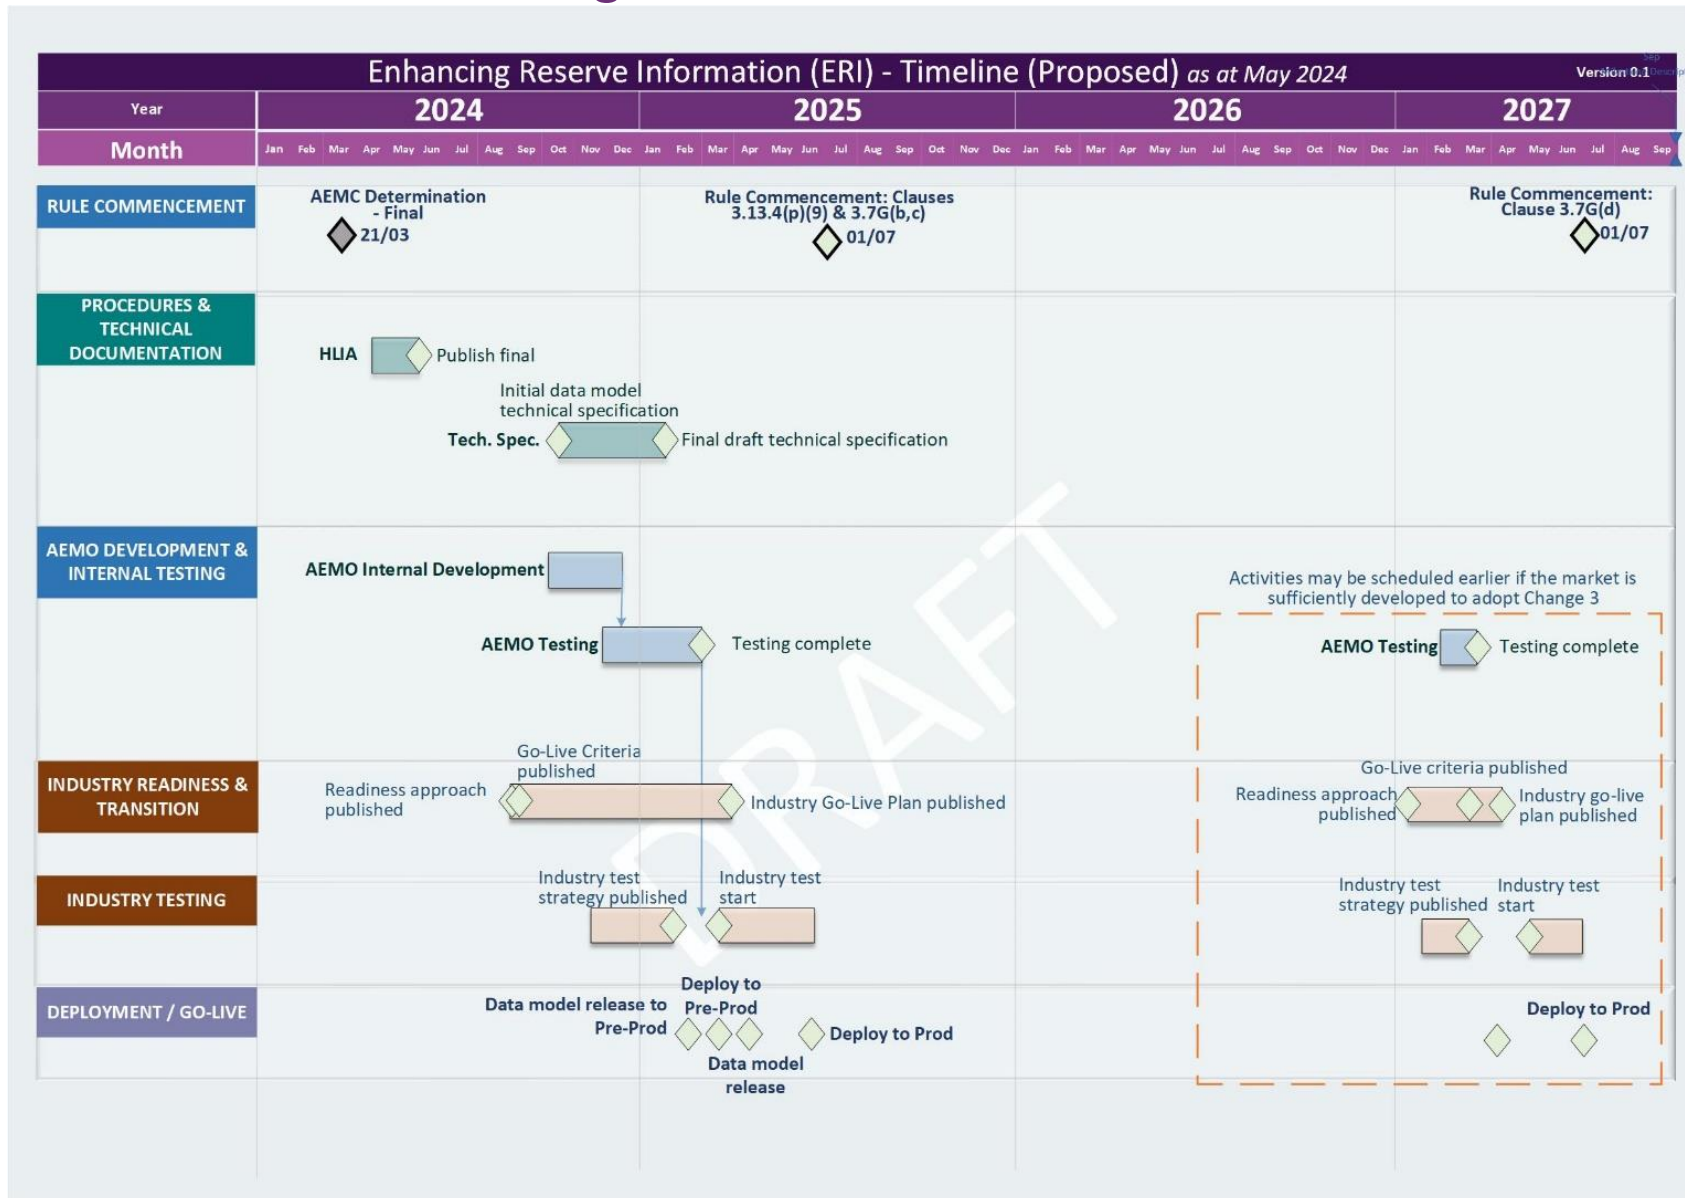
Enhancing Reserve Information (ERI) - Timeline (Proposed) as at May 2024

Version 0.1

| Year | 2024 | 2025 | 2026 | 2027 |
|---|---|---|---|---|
| Month | Jan Feb Mar Apr May Jun Jul Aug Sep Oct Nov Dec | Jan Feb Mar Apr May Jun Jul Aug Sep Oct Nov Dec | Jan Feb Mar Apr May Jun Jul Aug Sep Oct Nov Dec | Jan Feb Mar Apr May Jun Jul Aug Sep |

RULE COMMENCEMENT

AEMC Determination - Final
21/03

Rule Commencement: Clauses 3.13.4(p)(9) & 3.7G(b,c)
01/07

Rule Commencement: Clause 3.7G(d)
01/07

PROCEDURES & TECHNICAL DOCUMENTATION

HLIA
Publish final

Initial data model technical specification
Tech. Spec.
Final draft technical specification

AEMO DEVELOPMENT & INTERNAL TESTING

AEMO Internal Development

AEMO Testing
Testing complete

Activities may be scheduled earlier if the market is sufficiently developed to adopt Change 3

AEMO Testing
Testing complete

INDUSTRY READINESS & TRANSITION

Go-Live Criteria published
Readiness approach published
Industry Go-Live Plan published

Go-Live criteria published
Readiness approach published
Industry go-live plan published

INDUSTRY TESTING

Industry test strategy published
Industry test start

Industry test strategy published
Industry test start

DEPLOYMENT / GO-LIVE

Deploy to Pre-Prod
Data model release to Pre-Prod
Deploy to Prod
Data model release

Deploy to Prod

DRAFT